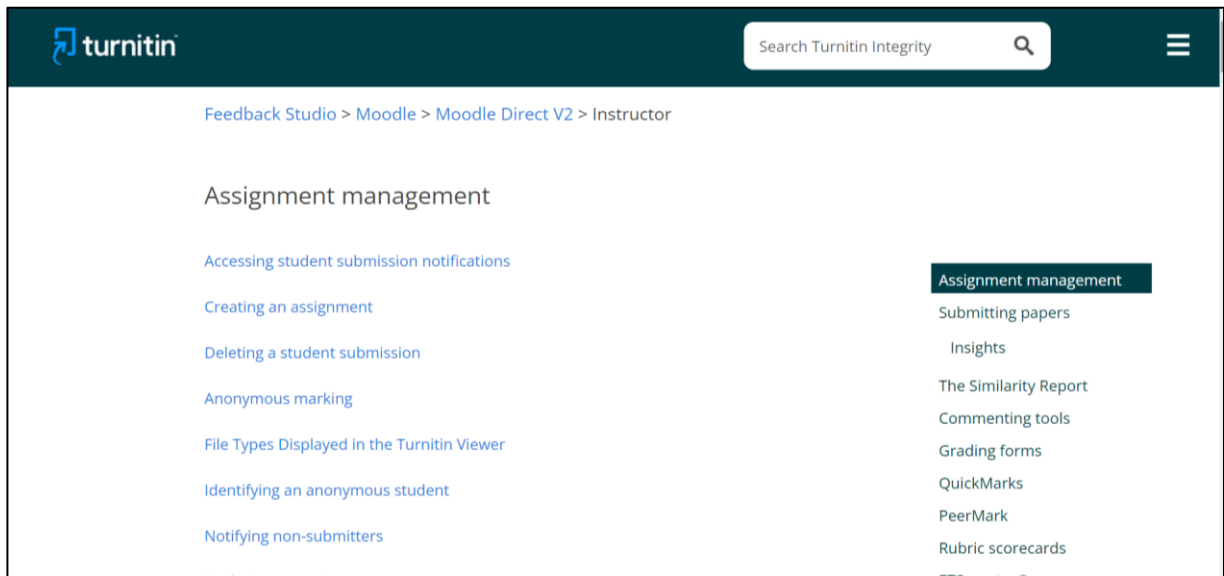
turnitin

Search Turnitin Integrity

Feedback Studio > Moodle > Moodle Direct V2 > Instructor

Assignment management

Accessing student submission notifications

Creating an assignment

Deleting a student submission

Anonymous marking

File Types Displayed in the Turnitin Viewer

Identifying an anonymous student

Notifying non-submitters

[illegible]

Assignment management
Submitting papers
Insights
The Similarity Report
Commenting tools
Grading forms
QuickMarks
PeerMark
Rubric scorecards
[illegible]